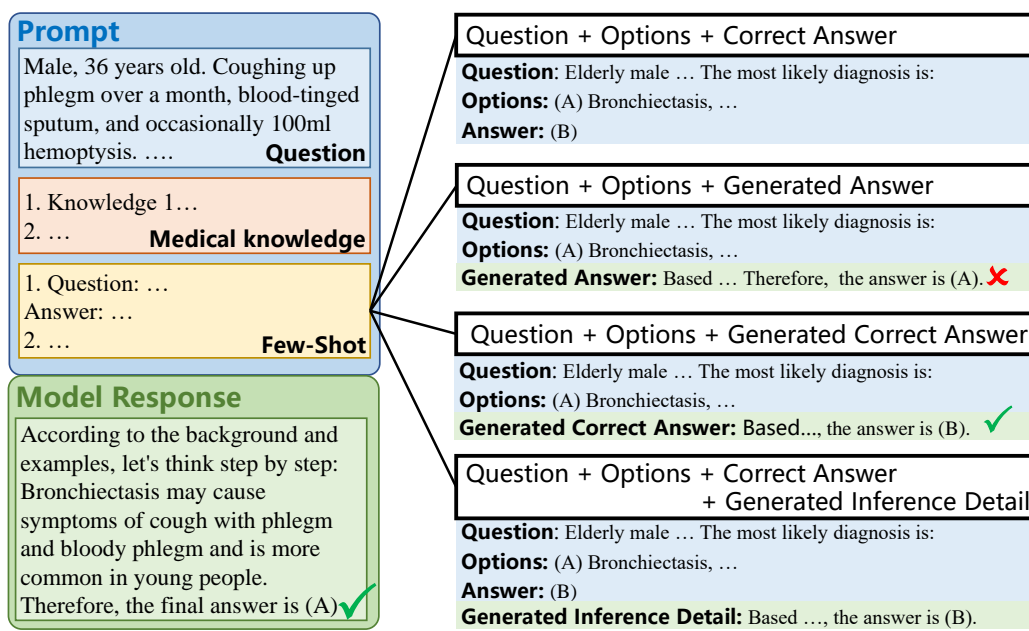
Prompt

Male, 36 years old. Coughing up phlegm over a month, blood-tinged sputum, and occasionally 100ml hemoptysis. ….

Question

1. Knowledge 1…
2. …

Medical knowledge

1. Question: …
Answer: …
2. …

Few-Shot

Model Response

According to the background and examples, let's think step by step: Bronchiectasis may cause symptoms of cough with phlegm and bloody phlegm and is more common in young people. Therefore, the final answer is (A)

Question + Options + Correct Answer

Question: Elderly male … The most likely diagnosis is:
Options: (A) Bronchiectasis, …
Answer: (B)

Question + Options + Generated Answer

Question: Elderly male … The most likely diagnosis is:
Options: (A) Bronchiectasis, …
Generated Answer: Based … Therefore, the answer is (A).

Question + Options + Generated Correct Answer

Question: Elderly male … The most likely diagnosis is:
Options: (A) Bronchiectasis, …
Generated Correct Answer: Based..., the answer is (B).

Question + Options + Correct Answer + Generated Inference Detail

Question: Elderly male … The most likely diagnosis is:
Options: (A) Bronchiectasis, …
Answer: (B)
Generated Inference Detail: Based …, the answer is (B).